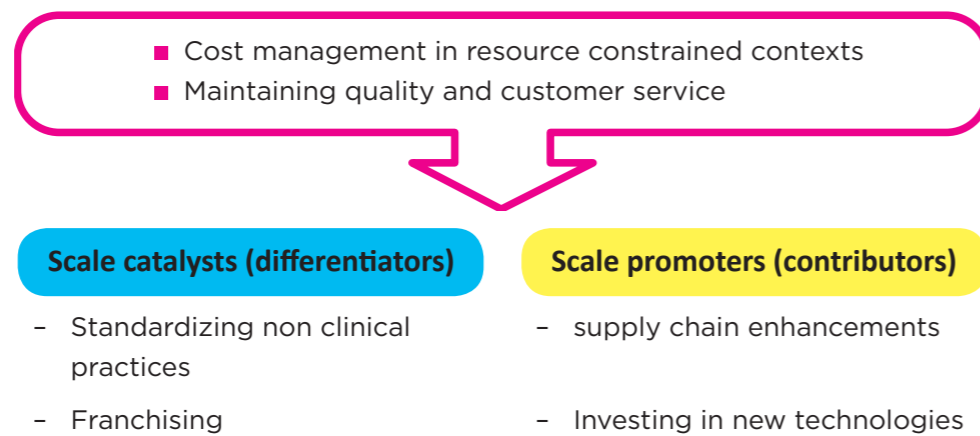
■ Cost management in resource constrained contexts
■ Maintaining quality and customer service

Scale catalysts (differentiators)

– Standardizing non clinical practices

– Franchising

Scale promoters (contributors)

– supply chain enhancements

– Investing in new technologies